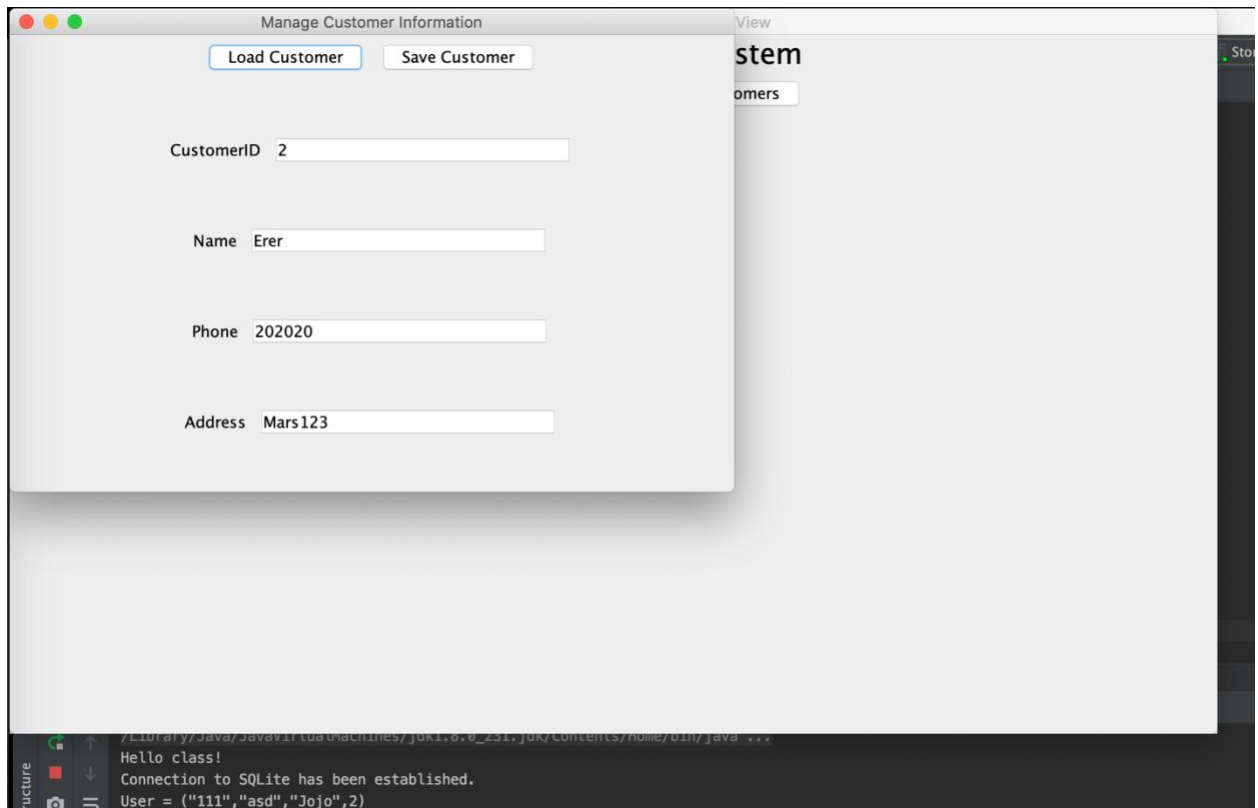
Manage Customer Information

View

Load Customer

Save Customer

stem

omers

Sto

CustomerID 2

Name Erer

Phone 202020

Address Mars123

/Library/Java/JavaVirtualMachines/jdk1.8.0_231.jdk/Contents/Home/bin/java ...
Hello class!
Connection to SQLite has been established.
User = ("111","asd","Jojo",2)

ructure